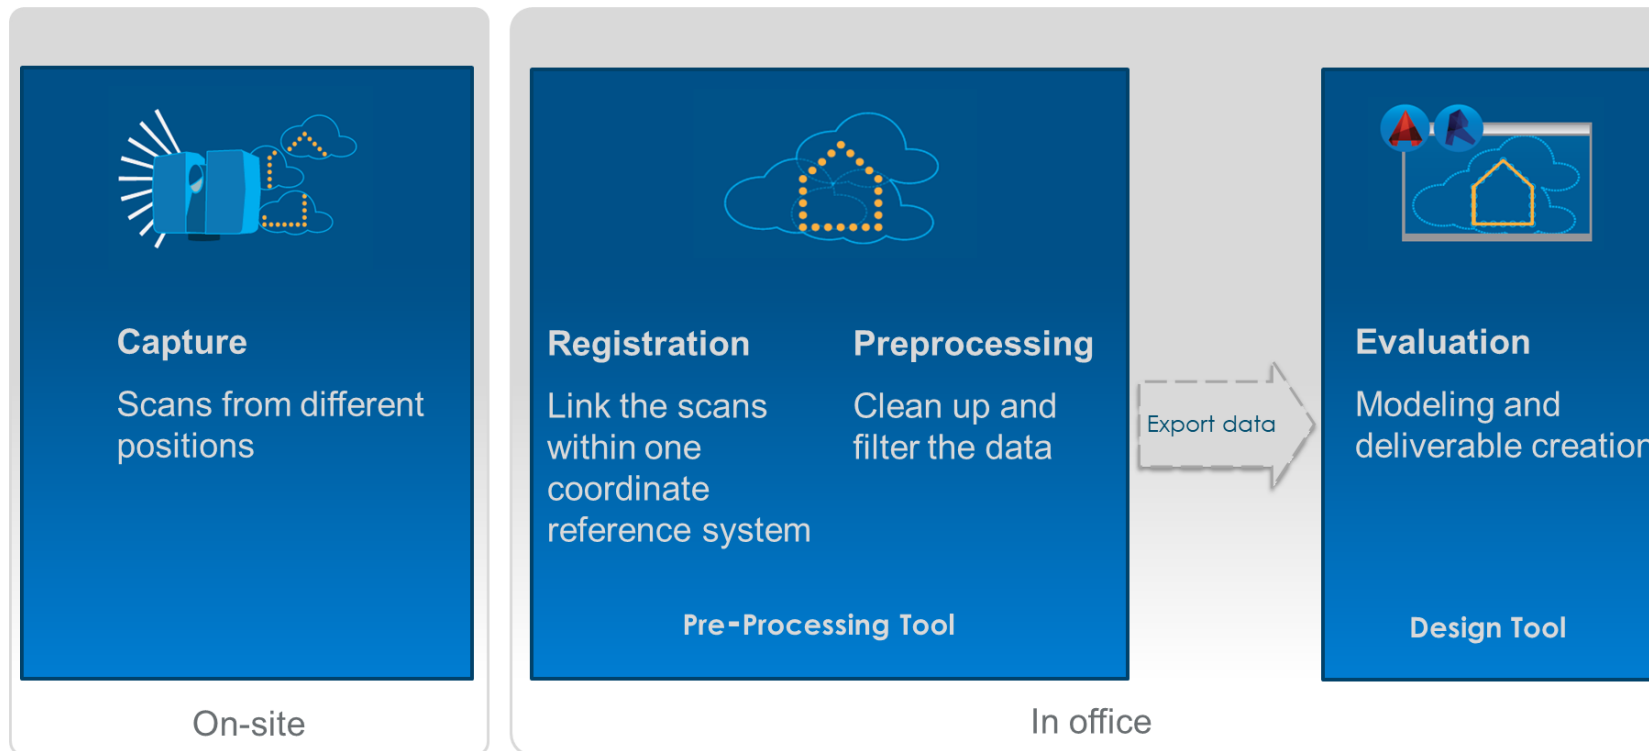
Capture

Scans from different positions

On-site

Registration

Link the scans within one coordinate reference system

Preprocessing

Clean up and filter the data

Pre-Processing Tool

Export data

Evaluation

Modeling and deliverable creatior

Design Tool

In office